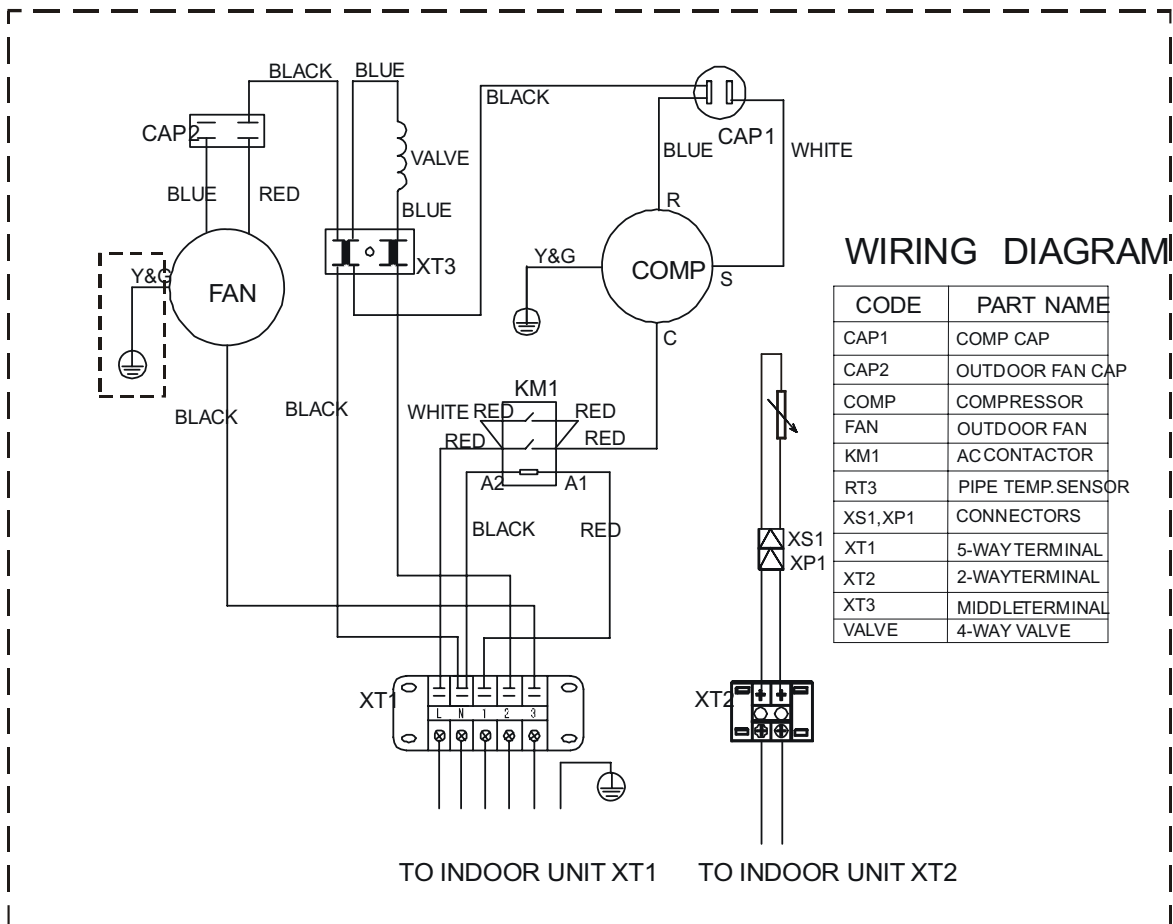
BLACK BLUE
BLACK
CAP2
VALVE
CAP1
BLUE WHITE
BLUE RED
BLUE
R
Y&G
FAN
XT3
Y&G
COMP
S
WIRING DIAGRAM

| CODE | PART NAME |
|---|---|
| CAP1 | COMP CAP |
| CAP2 | OUTDOOR FAN CAP |
| COMP | COMPRESSOR |
| FAN | OUTDOOR FAN |
| KM1 | AC CONTACTOR |
| RT3 | PIPE TEMP.SENSOR |
| XS1,XP1 | CONNECTORS |
| XT1 | 5-WAY TERMINAL |
| XT2 | 2-WAYTERMINAL |
| XT3 | MIDDLETERMINAL |
| VALVE | 4-WAY VALVE |

C
KM1
BLACK
BLACK
WHITE RED
RED
RED
RED
A2
A1
BLACK
RED
XS1
XP1
XT1
L N 1 2 3
XT2
TO INDOOR UNIT XT1
TO INDOOR UNIT XT2